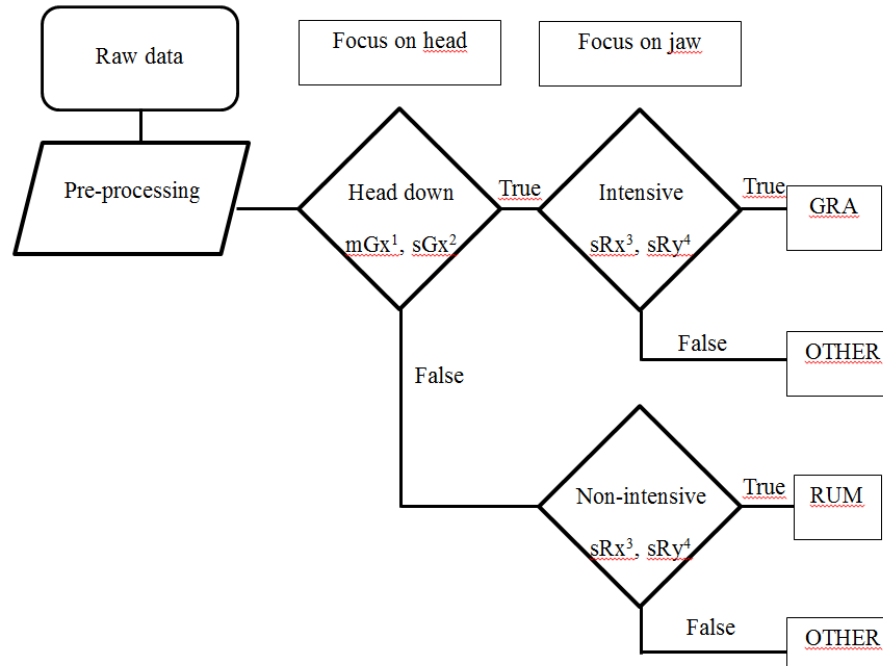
Raw data

Focus on head

Focus on jaw

Pre-processing

Head down

mGx$^1$, sGx$^2$

True

Intensive

sRx$^3$, sRy$^4$

True

GRA

False

OTHER

False

Non-intensive

sRx$^3$, sRy$^4$

True

RUM

False

OTHER